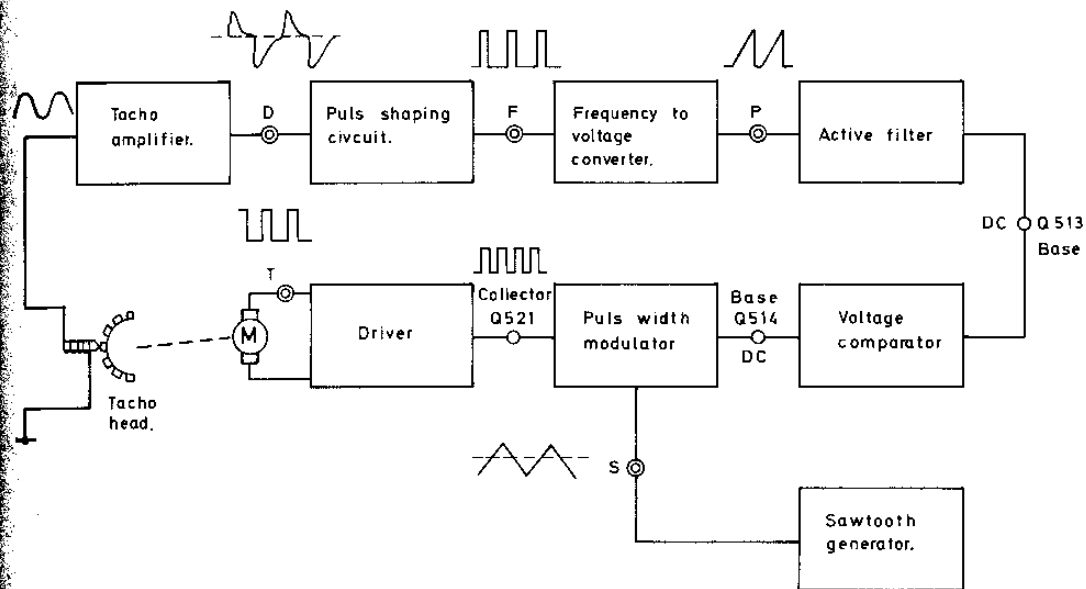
Tacho amplifier.

D

Puls shaping civcuit.

F

Frequency to voltage converter.

P

Active filter

DC

Q 513 Base

T

M

Driver

Collector Q521

Puls width modulator

Base Q514 DC

Voltage comparator

Tacho head.

S

Sawtooth generator.